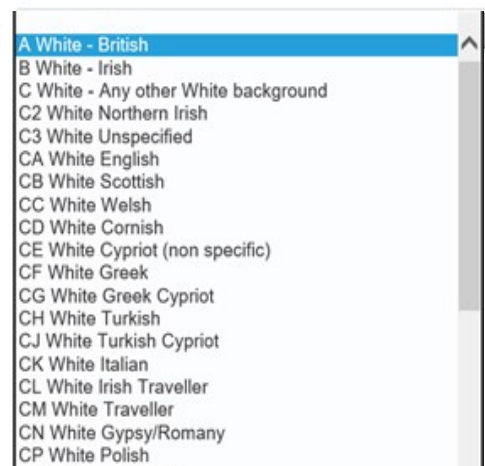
A White - British
B White - Irish
C White - Any other White background
C2 White Northern Irish
C3 White Unspecified
CA White English
CB White Scottish
CC White Welsh
CD White Cornish
CE White Cypriot (non specific)
CF White Greek
CG White Greek Cypriot
CH White Turkish
CJ White Turkish Cypriot
CK White Italian
CL White Irish Traveller
CM White Traveller
CN White Gypsy/Romany
CP White Polish